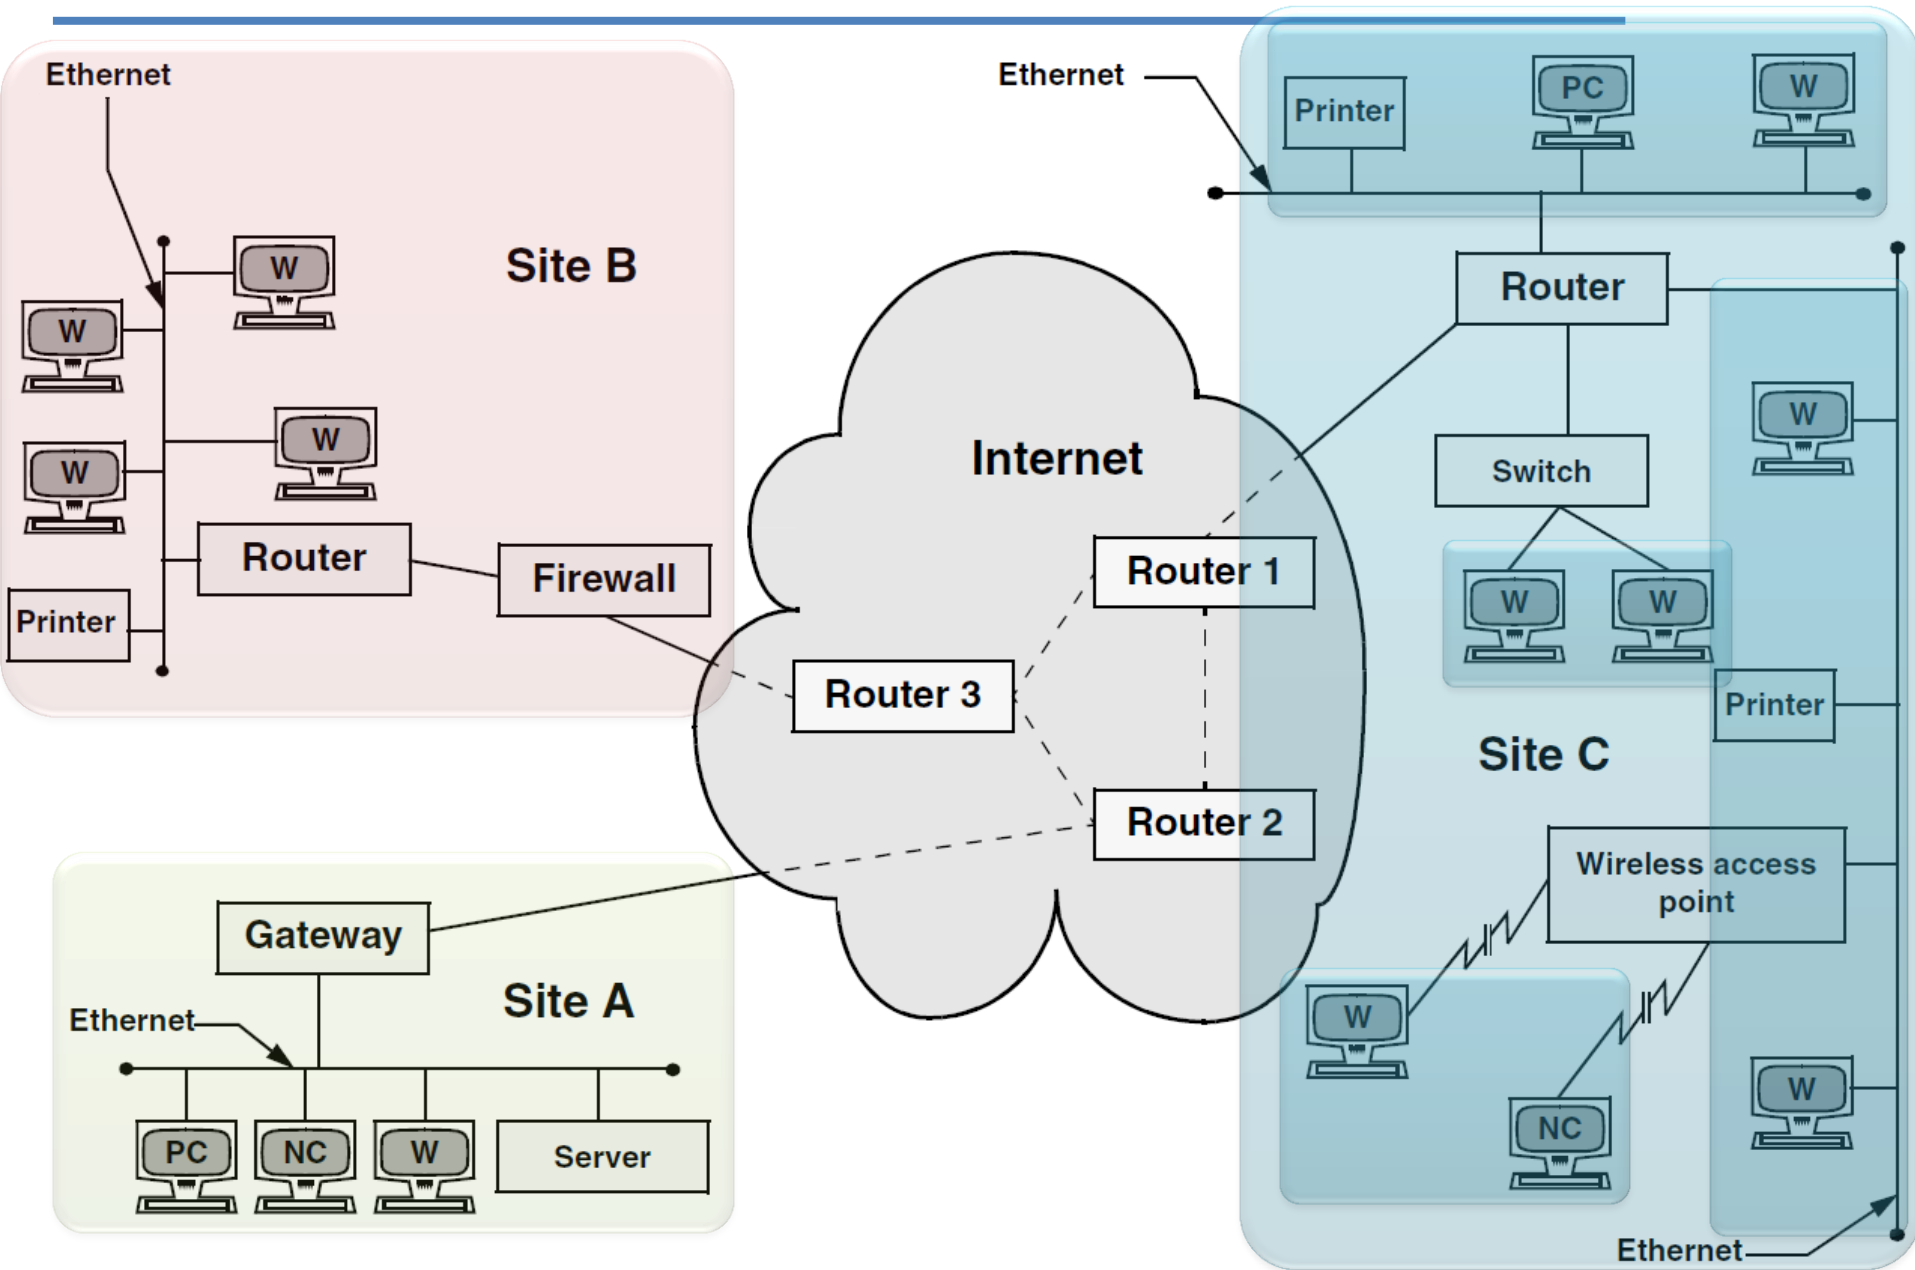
Ethernet

W

Site B

W

W

W

Router

Firewall

Printer

Ethernet

Printer

PC

W

Router

Internet

Switch

W

Router 1

W

W

Router 3

Printer

Site C

Router 2

Wireless access point

Gateway

Site A

Ethernet

W

PC

NC

W

Server

NC

W

Ethernet